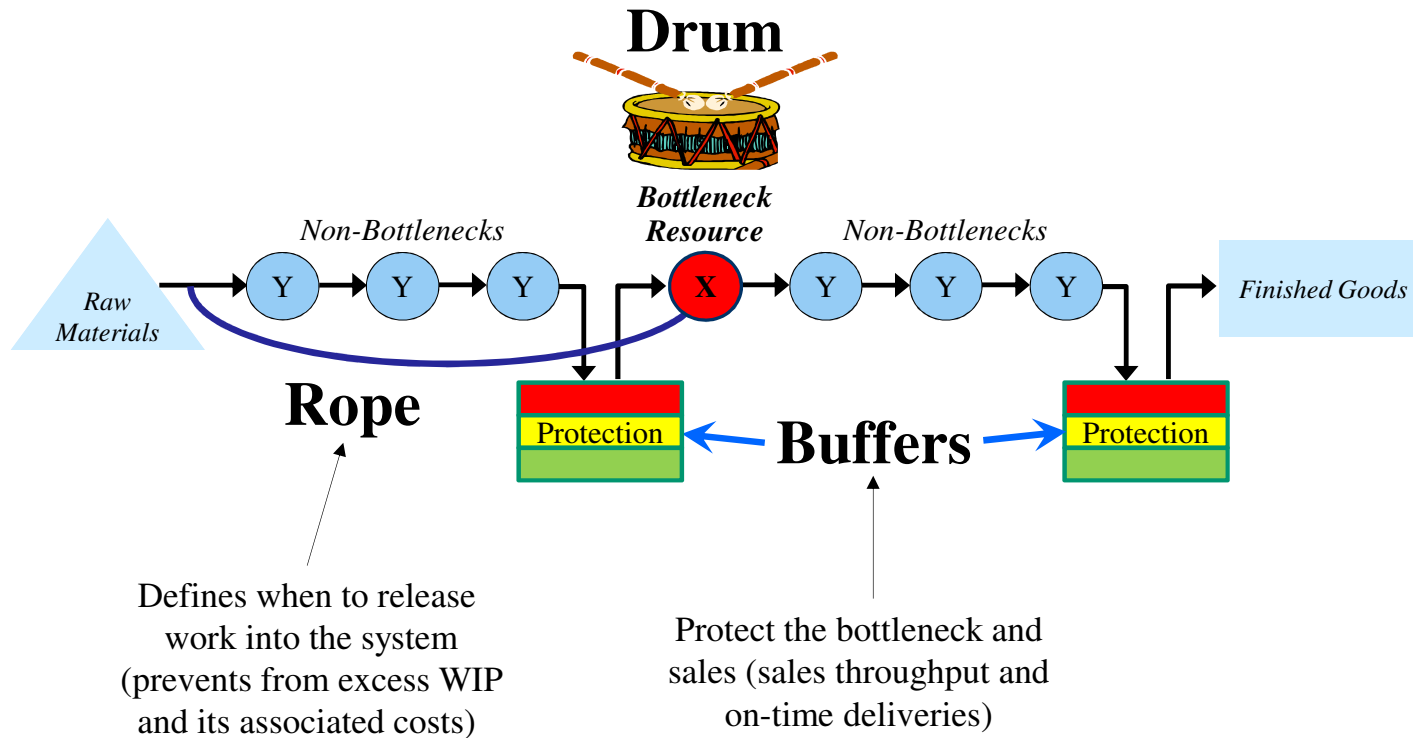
Drum

Bottleneck Resource

Non-Bottlenecks

Non-Bottlenecks

Raw Materials

Y

Y

Y

X

Y

Y

Y

Finished Goods

Rope

Protection

Buffers

Protection

Defines when to release work into the system (prevents from excess WIP and its associated costs)

Protect the bottleneck and sales (sales throughput and on-time deliveries)